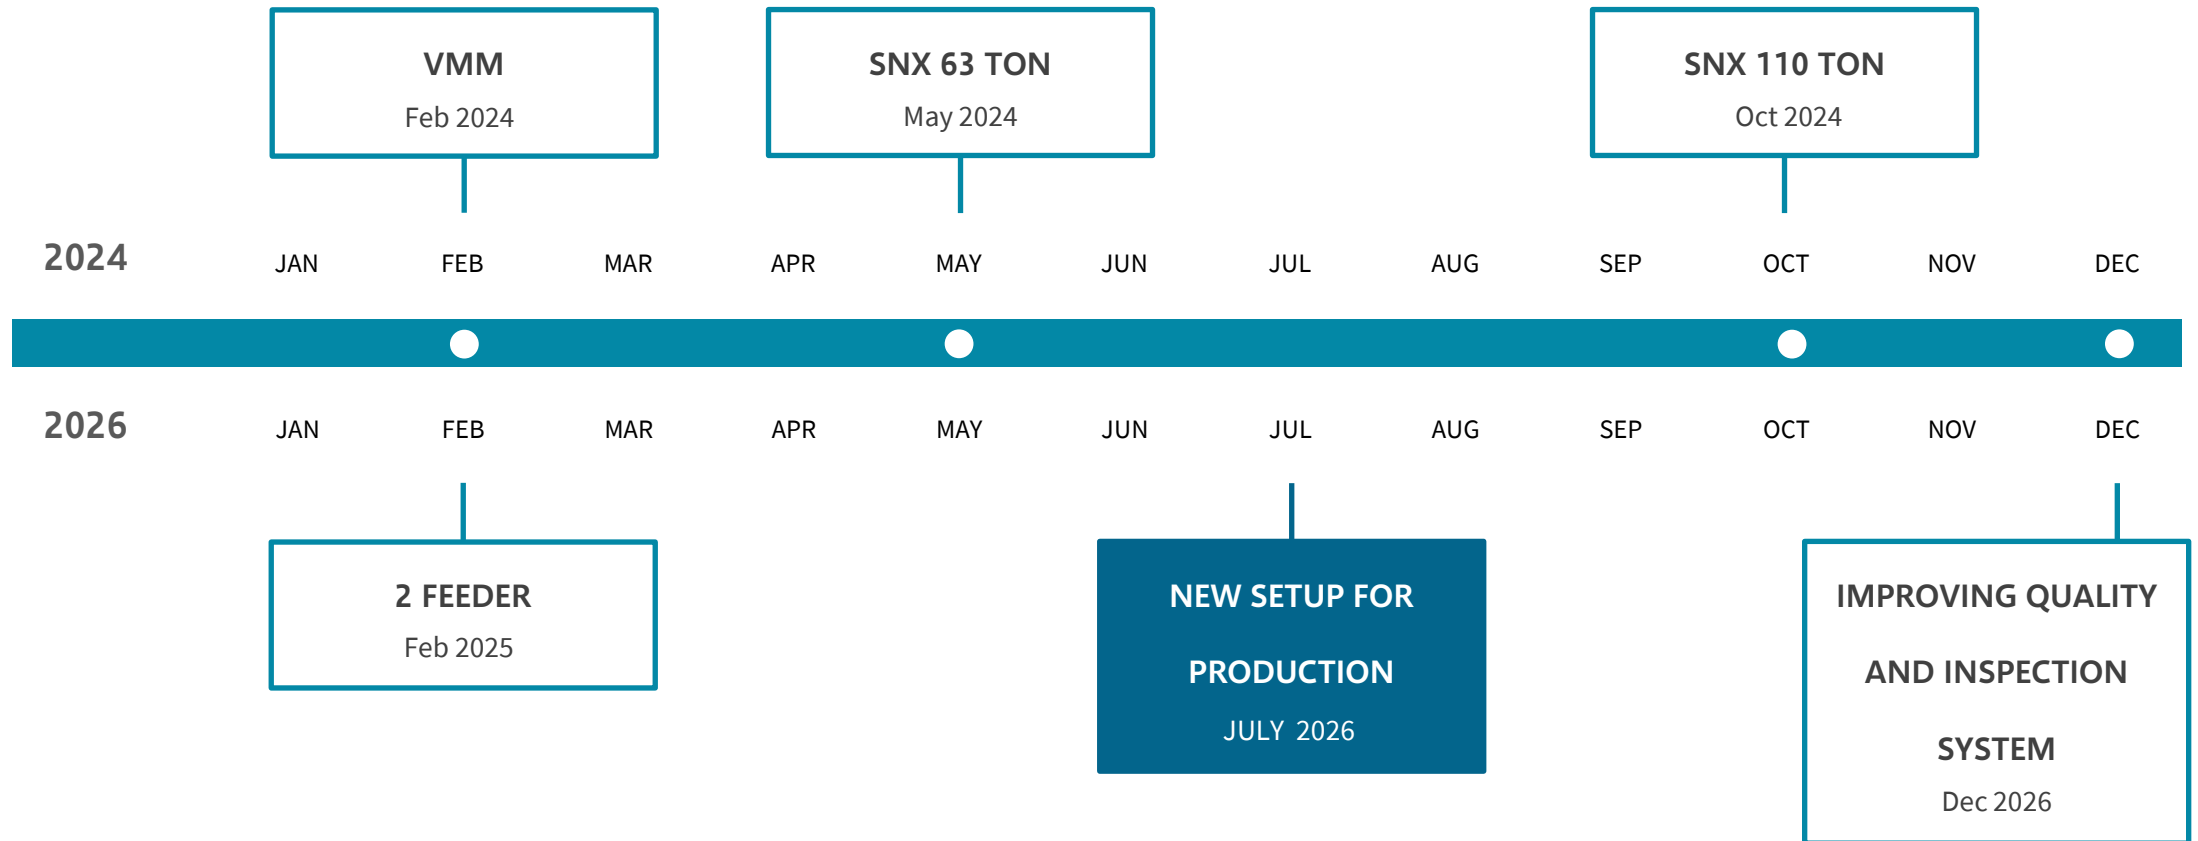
VMM
Feb 2024

SNX 63 TON
May 2024

SNX 110 TON
Oct 2024

2024 JAN FEB MAR APR MAY JUN JUL AUG SEP OCT NOV DEC

2026 JAN FEB MAR APR MAY JUN JUL AUG SEP OCT NOV DEC

2 FEEDER
Feb 2025

NEW SETUP FOR PRODUCTION
JULY 2026

IMPROVING QUALITY AND INSPECTION SYSTEM
Dec 2026